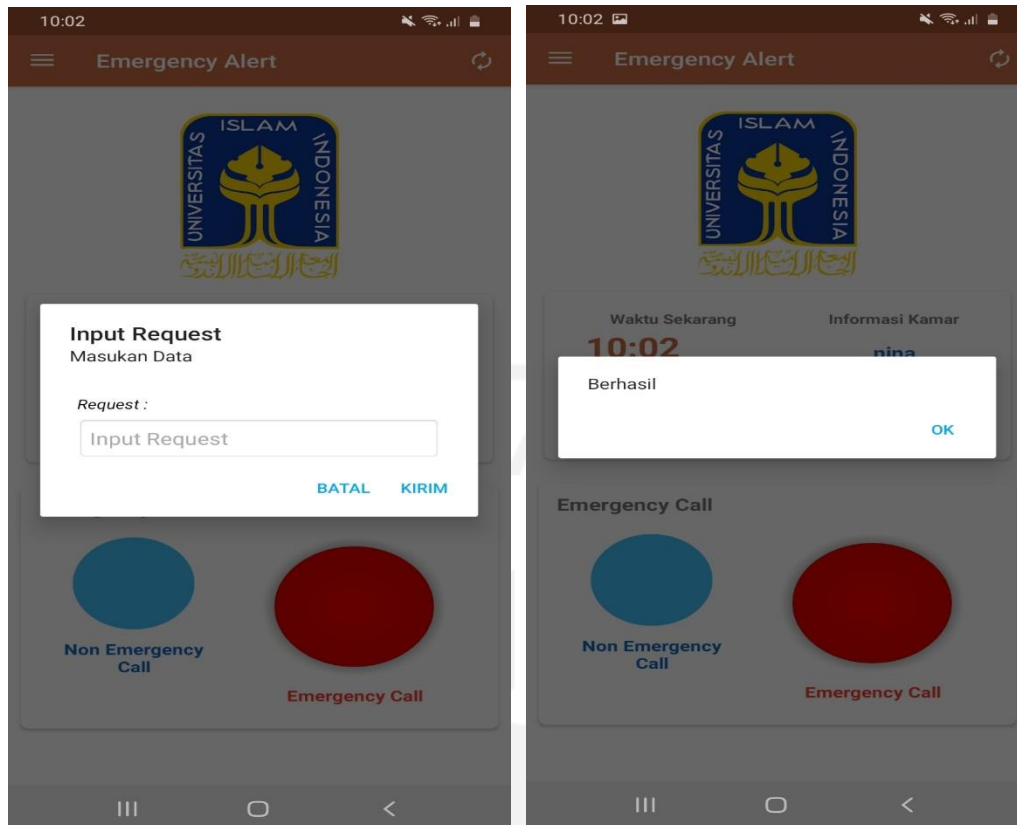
10:02

Emergency Alert

ISLAM
UNIVERSITAS
INDONESIA

Input Request
Masukan Data

Request :

Input Request

BATAL KIRIM

Non Emergency Call

Emergency Call

10:02

Emergency Alert

ISLAM
UNIVERSITAS
INDONESIA

Waktu Sekarang

Informasi Kamar

10:02

nina

Berhasil

OK

Emergency Call

Non Emergency Call

Emergency Call